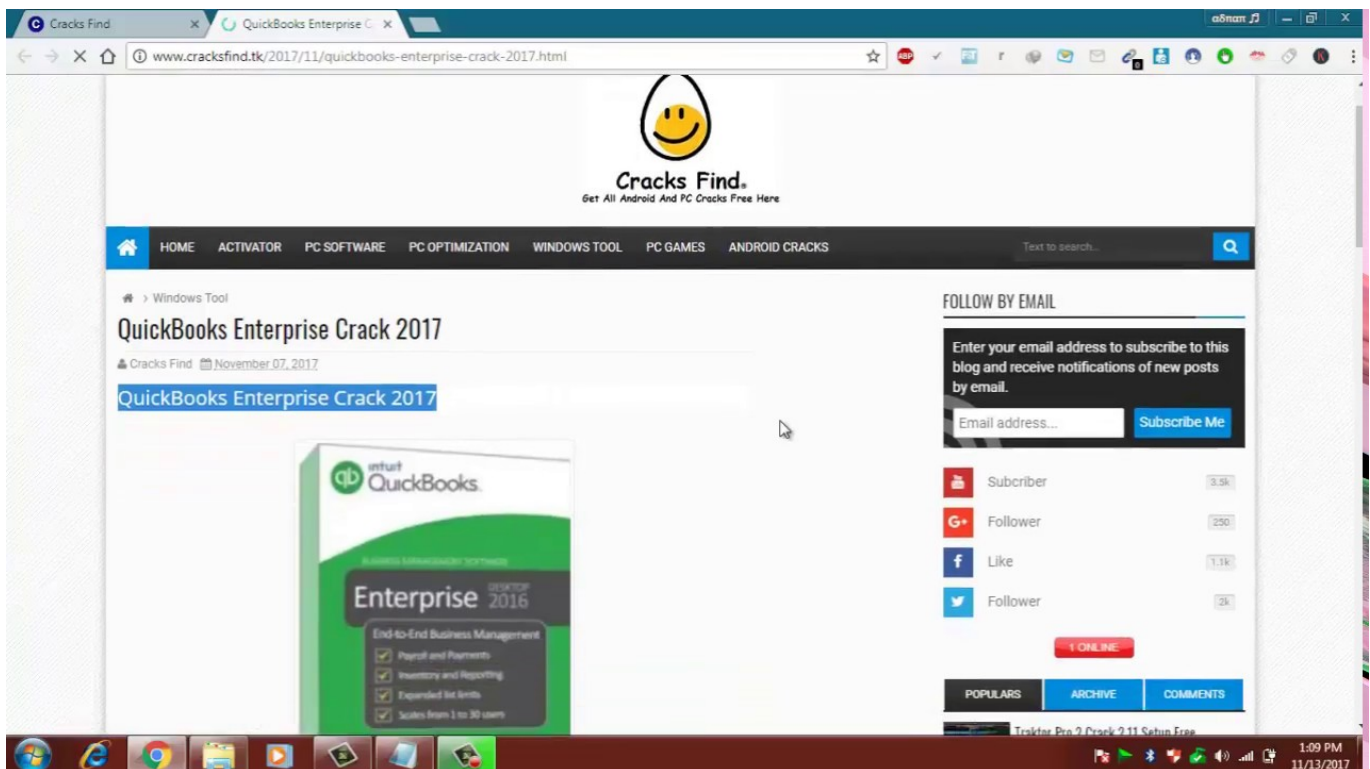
Cracks Find
QuickBooks Enterprise C
adnan
www.cracksfind.tk/2017/11/quickbooks-enterprise-crack-2017.html

Cracks Find.
Get All Android And PC Cracks Free Here

HOME ACTIVATOR PC SOFTWARE PC OPTIMIZATION WINDOWS TOOL PC GAMES ANDROID CRACKS
Text to search...

› Windows Tool

QuickBooks Enterprise Crack 2017

Cracks Find November 07, 2017

QuickBooks Enterprise Crack 2017

intuit QuickBooks
Enterprise DESKTOP 2016
End-to-End Business Management
Payroll and Payments
Inventory and Reporting
Expanded list limits
Scales from 1 to 30 users

FOLLOW BY EMAIL
Enter your email address to subscribe to this blog and receive notifications of new posts by email.
Email address...
Subscribe Me

Subcriber 3.5k
Follower 250
Like 1.1k
Follower 2k

1 ONLINE

POPULARS ARCHIVE COMMENTS

Traktor Pro 2 Crack 2.11 Setup Free

1:09 PM
11/13/2017